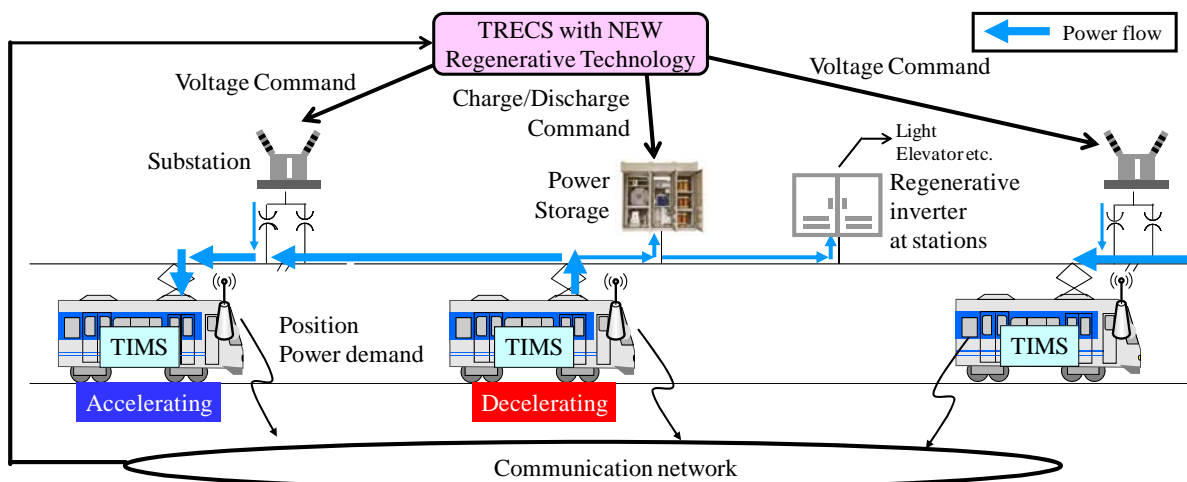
TRECS with NEW Regenerative Technology

Power flow

Voltage Command

Voltage Command

Charge/Discharge Command

Substation

Light Elevator etc.

Power Storage

Regenerative inverter at stations

Position Power demand

TIMS

TIMS

TIMS

Accelerating

Decelerating

Communication network